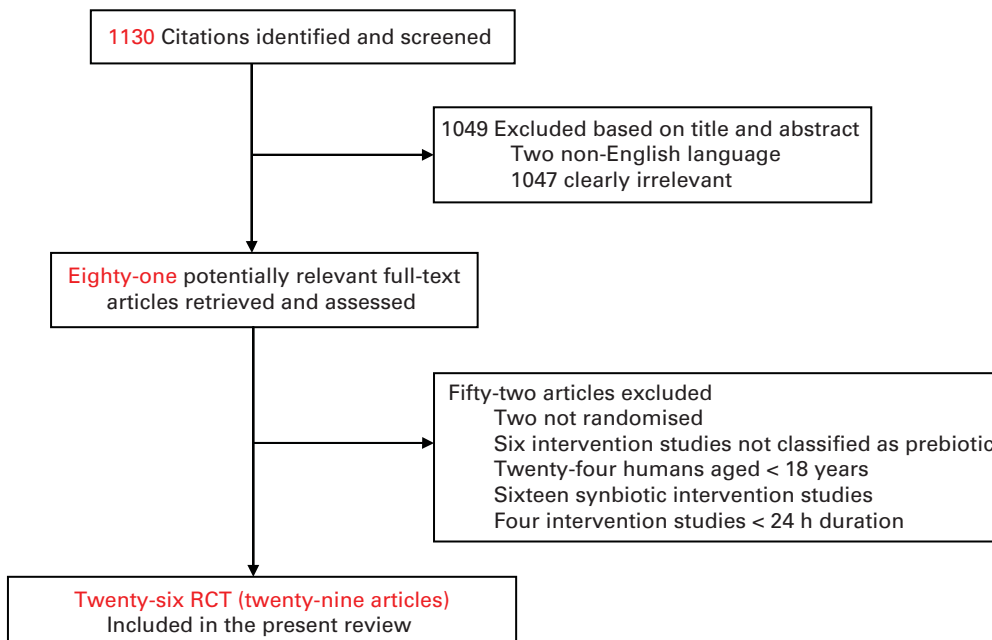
1130 Citations identified and screened

1049 Excluded based on title and abstract
Two non-English language
1047 clearly irrelevant

Eighty-one potentially relevant full-text articles retrieved and assessed

Fifty-two articles excluded
Two not randomised
Six intervention studies not classified as prebiotic
Twenty-four humans aged < 18 years
Sixteen synbiotic intervention studies
Four intervention studies < 24 h duration

Twenty-six RCT (twenty-nine articles)
Included in the present review